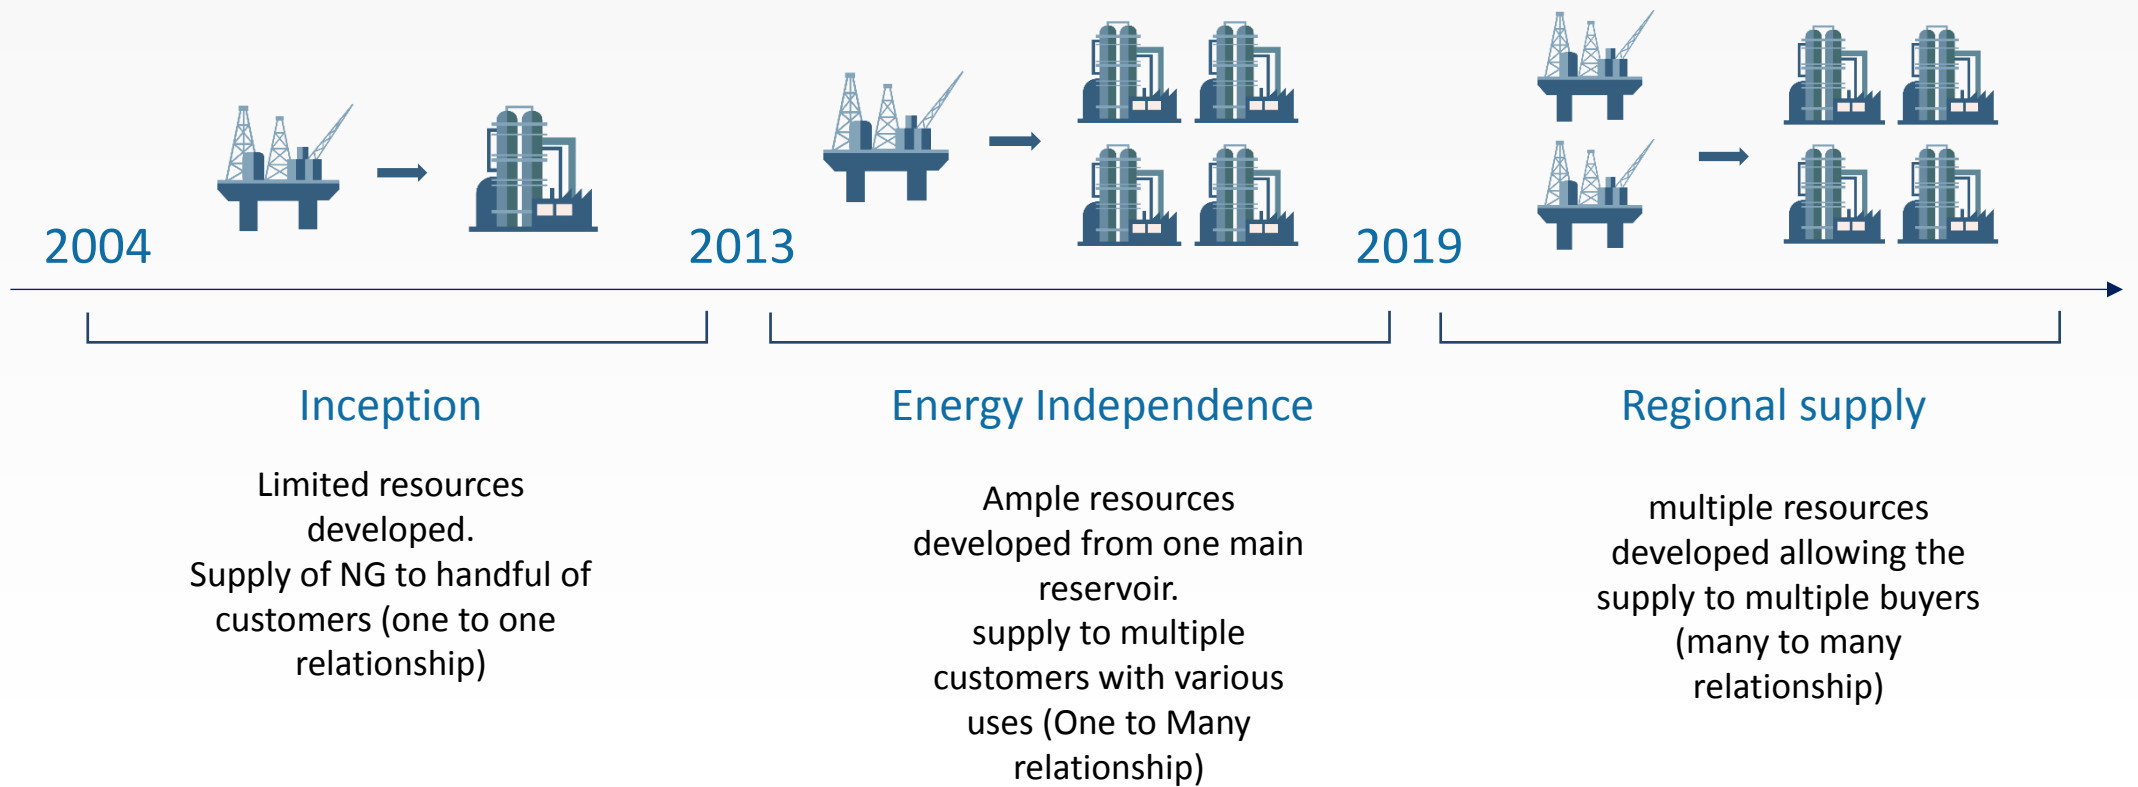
2004

2013

2019

Inception

Limited resources developed.
Supply of NG to handful of customers (one to one relationship)

Energy Independence

Ample resources developed from one main reservoir.
supply to multiple customers with various uses (One to Many relationship)

Regional supply

multiple resources developed allowing the supply to multiple buyers (many to many relationship)